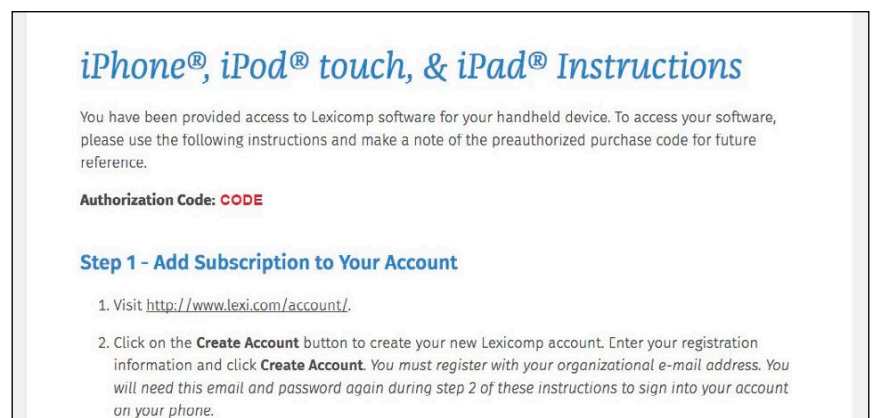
iPhone®, iPod® touch, & iPad® Instructions

You have been provided access to Lexicomp software for your handheld device. To access your software, please use the following instructions and make a note of the preauthorized purchase code for future reference.

Authorization Code: CODE

Step 1 - Add Subscription to Your Account

1. Visit http://www.lexi.com/account/.

2. Click on the Create Account button to create your new Lexicomp account. Enter your registration information and click Create Account. You must register with your organizational e-mail address. You will need this email and password again during step 2 of these instructions to sign into your account on your phone.